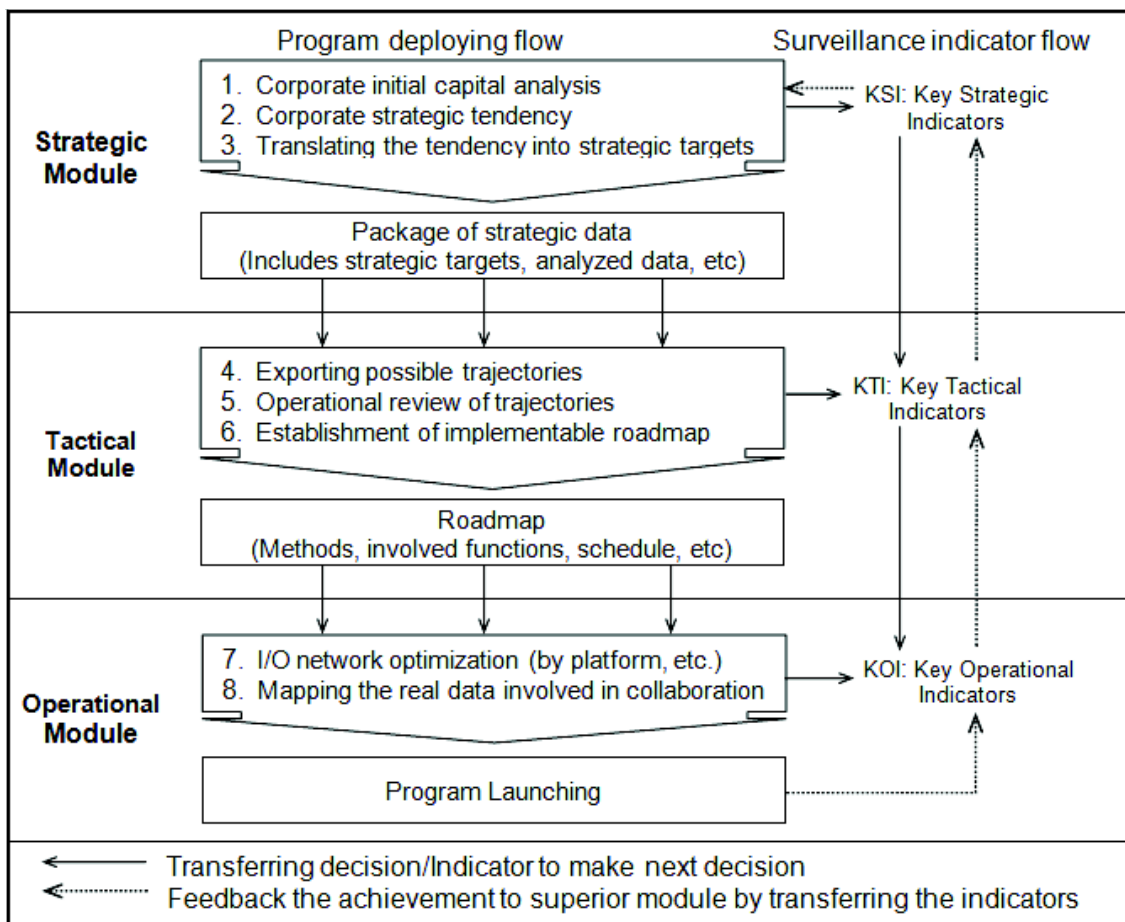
Program deploying flow

Surveillance indicator flow

Strategic Module

1. Corporate initial capital analysis
2. Corporate strategic tendency
3. Translating the tendency into strategic targets

KSI: Key Strategic Indicators

Package of strategic data
(Includes strategic targets, analyzed data, etc)

Tactical Module

4. Exporting possible trajectories
5. Operational review of trajectories
6. Establishment of implementable roadmap

KTI: Key Tactical Indicators

Roadmap
(Methods, involved functions, schedule, etc)

Operational Module

7. I/O network optimization (by platform, etc.)
8. Mapping the real data involved in collaboration

KOI: Key Operational Indicators

Program Launching

Transferring decision/Indicator to make next decision
Feedback the achievement to superior module by transferring the indicators